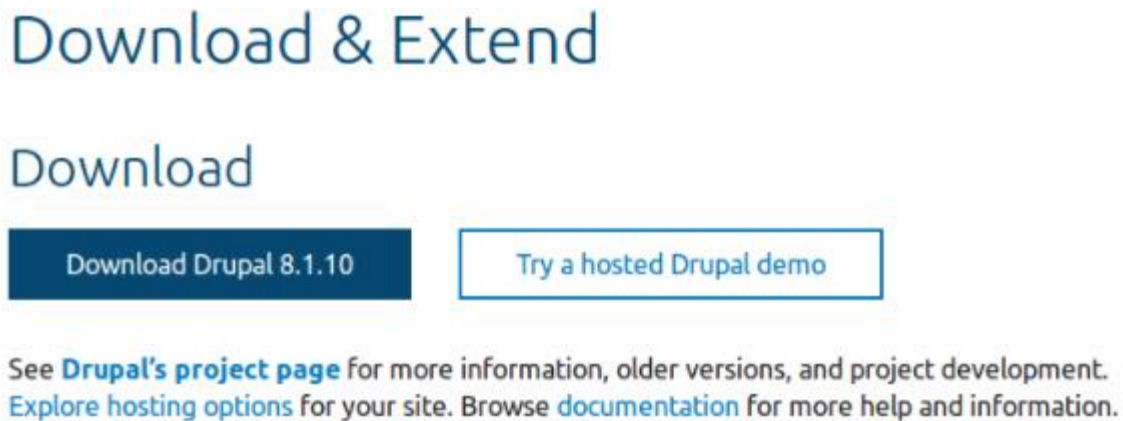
Download & Extend

Download

Download Drupal 8.1.10

Try a hosted Drupal demo

See Drupal's project page for more information, older versions, and project development. Explore hosting options for your site. Browse documentation for more help and information.